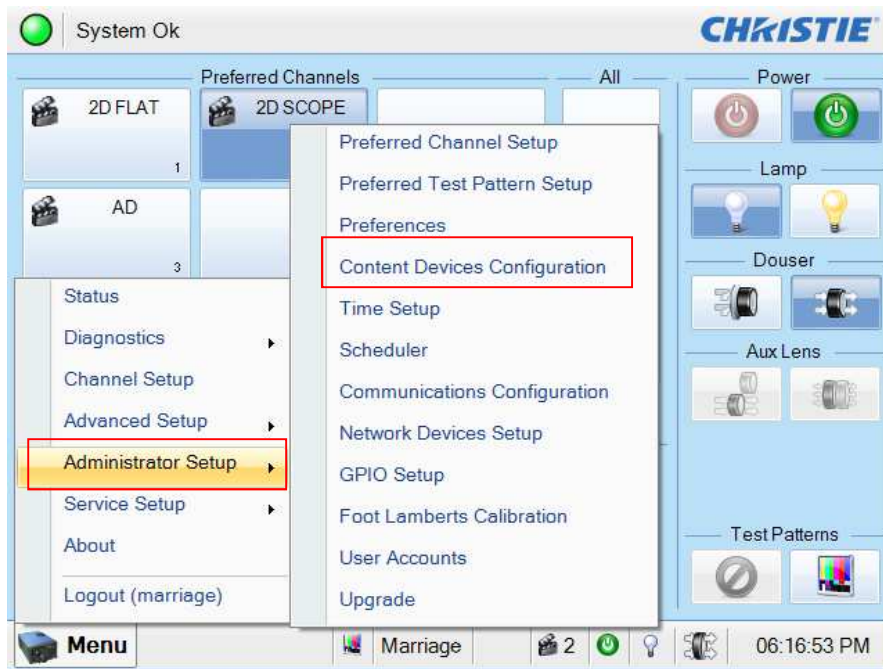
System Ok

CHRISTIE

Preferred Channels

All

Power

2D FLAT

1

2D SCOPE

AD

3

Lamp

Douser

Aux Lens

Test Patterns

Preferred Channel Setup
Preferred Test Pattern Setup
Preferences
Content Devices Configuration
Time Setup
Scheduler
Communications Configuration
Network Devices Setup
GPIO Setup
Foot Lamberts Calibration
User Accounts
Upgrade

Status
Diagnostics
Channel Setup
Advanced Setup
Administrator Setup
Service Setup
About
Logout (marriage)

Menu

Marriage

2

06:16:53 PM